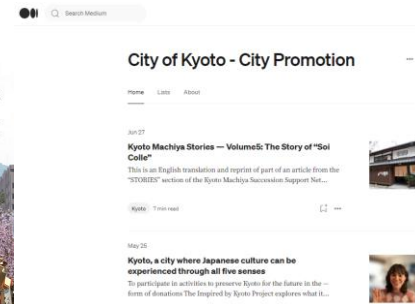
Search Medium

City of Kyoto - City Promotion

Home Lists About

Jun 27

Kyoto Machiya Stories — Volume5: The Story of "Soi Colle"

This is an English translation and reprint of part of an article from the "STORIES" section of the Kyoto Machiya Succession Support Net...

Kyoto 7 min read

May 26

Kyoto, a city where Japanese culture can be experienced through all five senses

To participate in activities to preserve Kyoto for the future in the form of donations The Inspired by Kyoto Project explores what it...